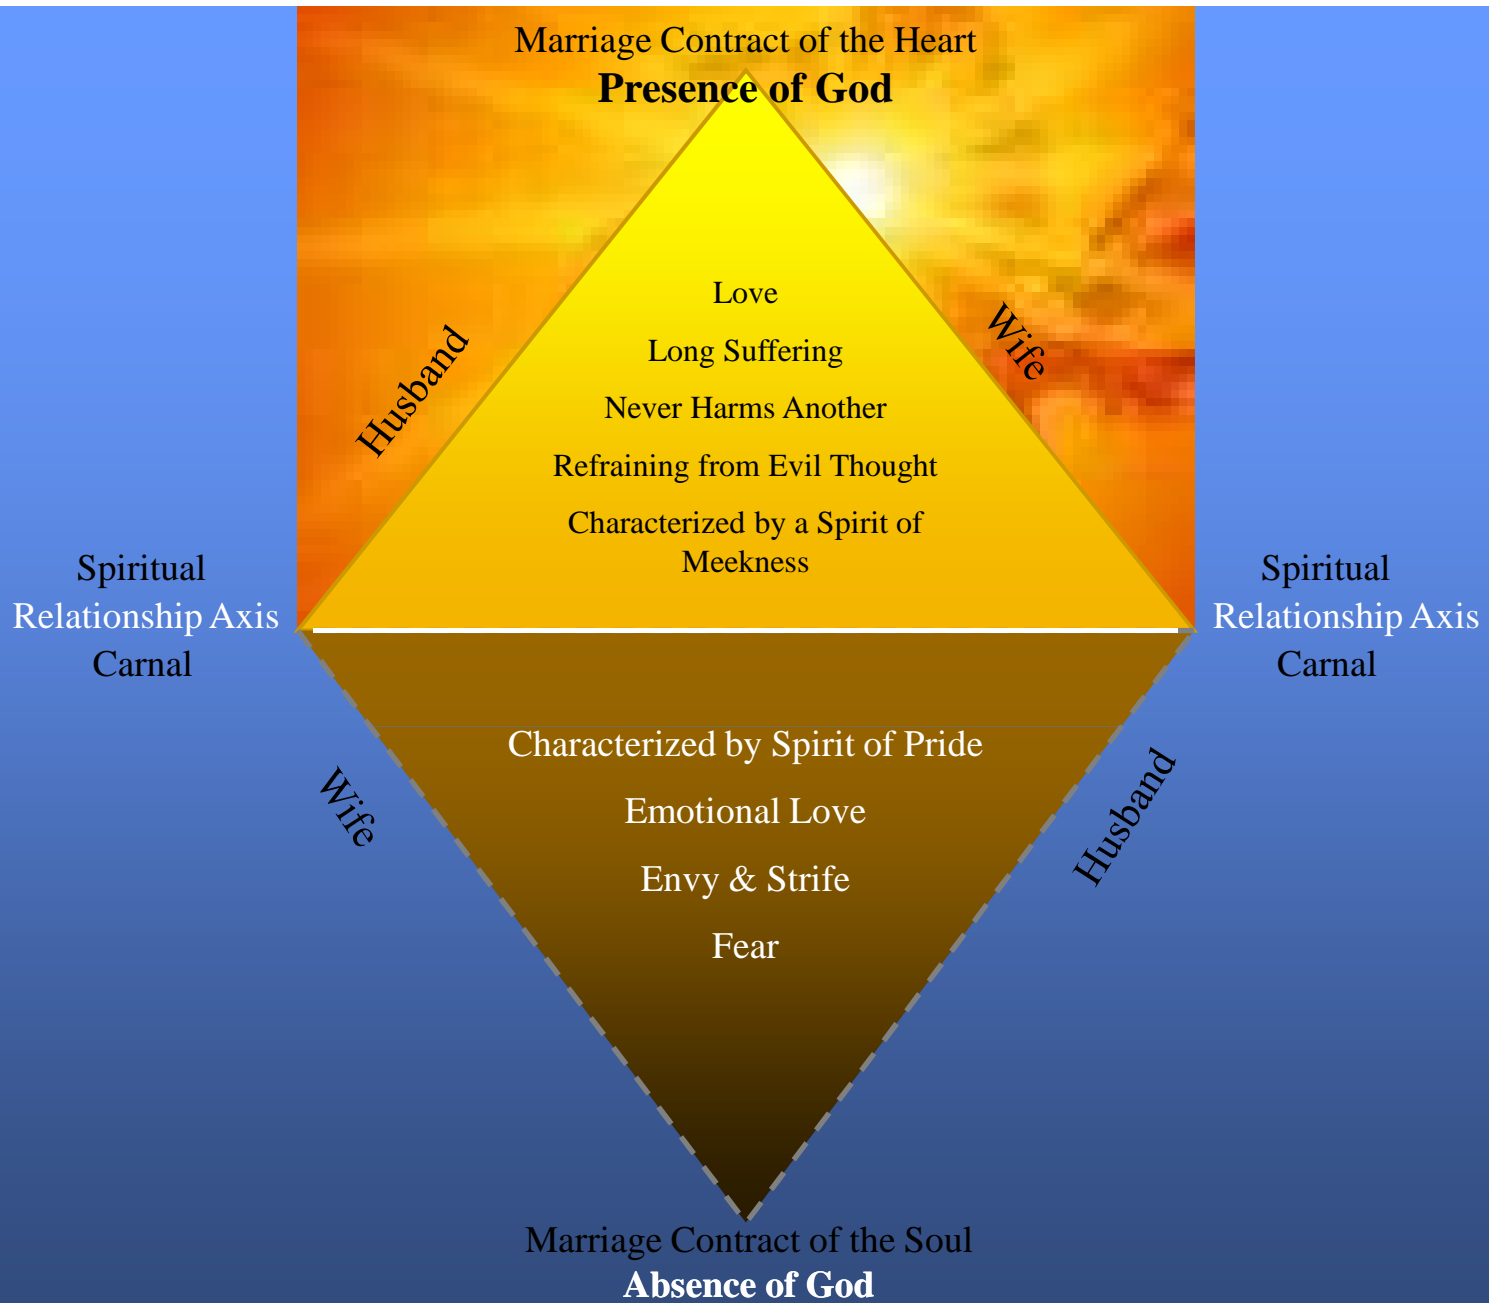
Marriage Contract of the Heart
**Presence of God**

Husband

Wife

Love

Long Suffering

Never Harms Another

Refraining from Evil Thought

Characterized by a Spirit of Meekness

Spiritual
Relationship Axis
Carnal

Spiritual
Relationship Axis
Carnal

Wife

Husband

Characterized by Spirit of Pride

Emotional Love

Envy & Strife

Fear

Marriage Contract of the Soul
**Absence of God**